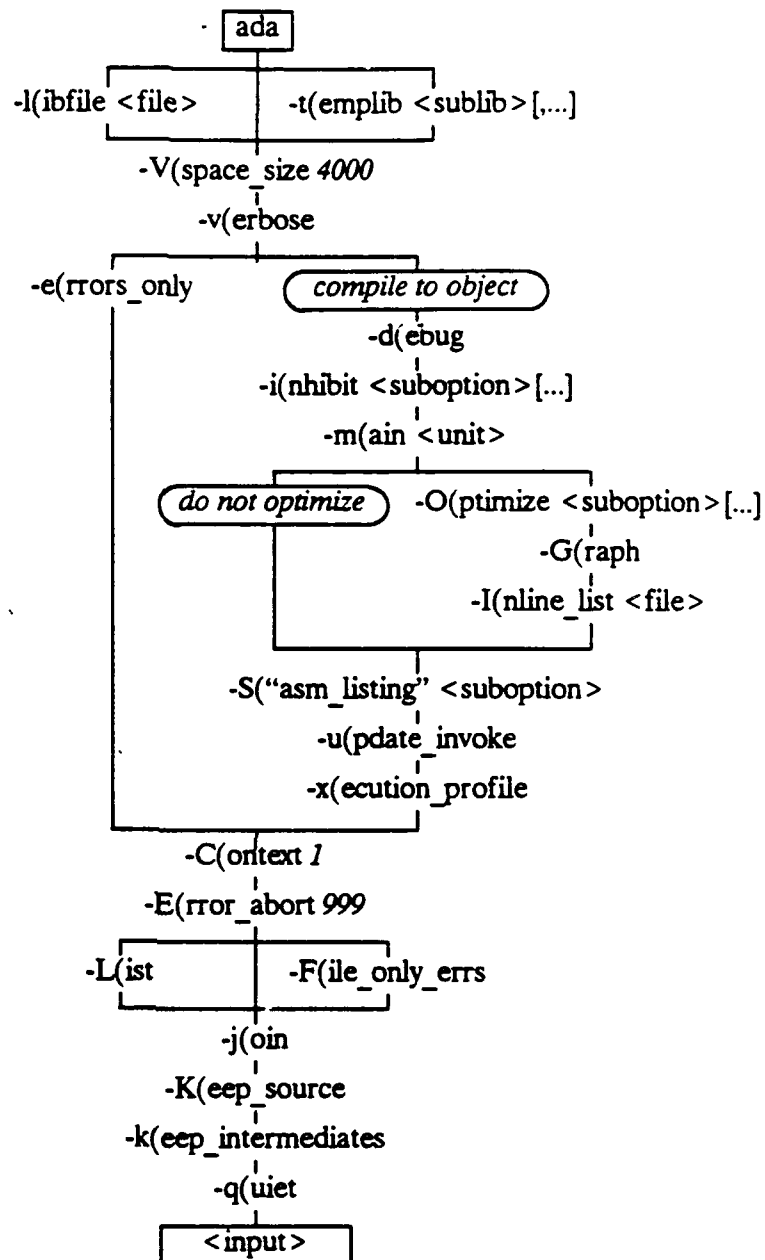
ada

-l(ibfile <file>

-t(emplib <sublib>[,...]

-V(space_size *4000*

-v(erbose

-e(rrors_only

*compile to object*

-d(ebug

-i(nhibit <suboption>[...]

-m(ain <unit>

*do not optimize*

-O(ptimize <suboption>[...]

-G(raph

-I(nline_list <file>

-S("asm_listing" <suboption>

-u(pdate_invoke

-x(ecution_profile

-C(ontext *1*

-E(rror_abort *999*

-L(ist

-F(ile_only_errs

-j(oin

-K(eep_source

-k(eep_intermediates

-q(uiet

<input>